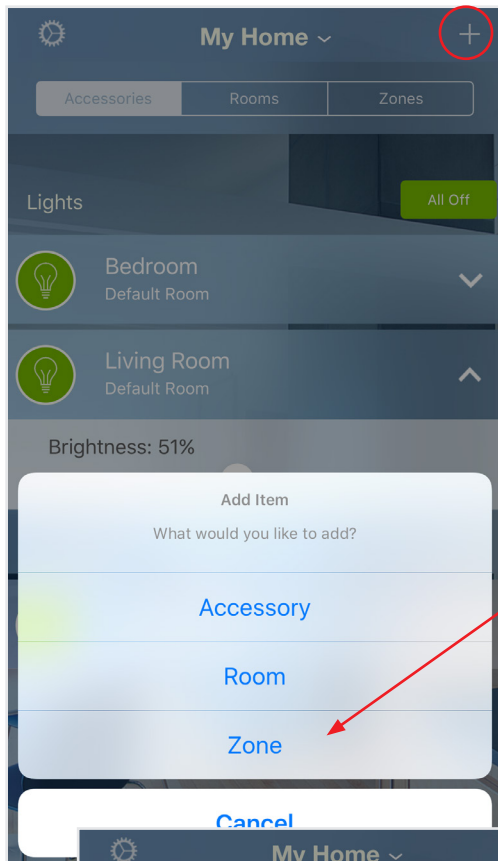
My Home ⌄

+

Accessories | Rooms | Zones

Lights

All Off

Bedroom
Default Room

Living Room
Default Room

Brightness: 51%

Add Item
What would you like to add?

Accessory

Room

Zone

Cancel

My Home ⌄